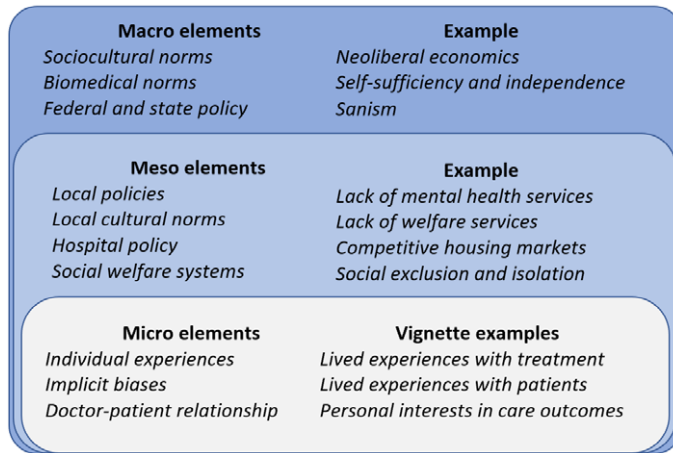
| Macro elements | Example |
|---|---|
| Sociocultural norms | Neoliberal economics |
| Biomedical norms | Self-sufficiency and independence |
| Federal and state policy | Sanism |

| Meso elements | Example |
|---|---|
| Local policies | Lack of mental health services |
| Local cultural norms | Lack of welfare services |
| Hospital policy | Competitive housing markets |
| Social welfare systems | Social exclusion and isolation |

| Micro elements | Vignette examples |
|---|---|
| Individual experiences | Lived experiences with treatment |
| Implicit biases | Lived experiences with patients |
| Doctor-patient relationship | Personal interests in care outcomes |